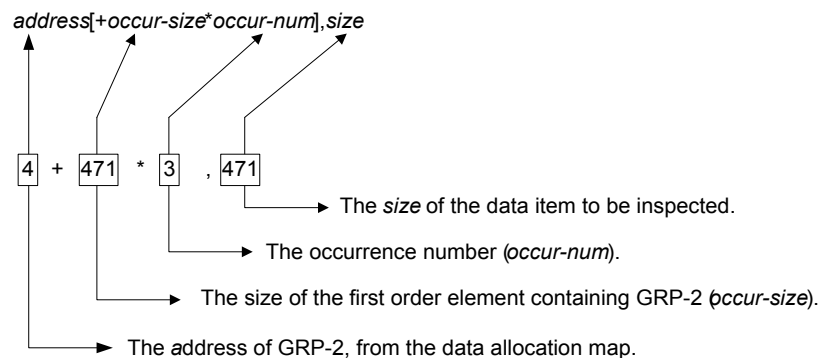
address[+occur-size*occur-num],size

4 + 471 * 3 , 471

The size of the data item to be inspected.

The occurrence number (occur-num).

The size of the first order element containing GRP-2 (occur-size).

The address of GRP-2, from the data allocation map.